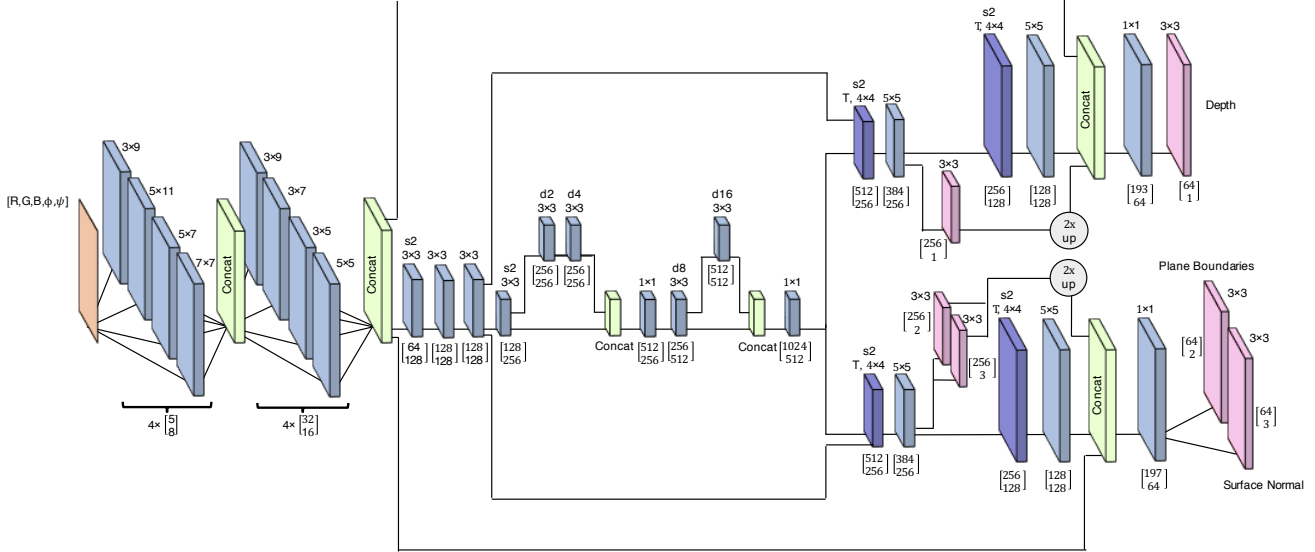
[R,G,B,$\phi$,$\psi$]

3×9
5×11
5×7
7×7
Concat
3×9
3×7
3×5
5×5
Concat

4× $\begin{bmatrix}5\\8\end{bmatrix}$
4× $\begin{bmatrix}32\\16\end{bmatrix}$

s2
3×3
3×3
3×3
$\begin{bmatrix}64\\128\end{bmatrix}$ $\begin{bmatrix}128\\128\end{bmatrix}$ $\begin{bmatrix}128\\128\end{bmatrix}$

s2
3×3
$\begin{bmatrix}128\\256\end{bmatrix}$

d2
3×3
d4
3×3
$\begin{bmatrix}256\\256\end{bmatrix}$ $\begin{bmatrix}256\\256\end{bmatrix}$

Concat
1×1
$\begin{bmatrix}512\\256\end{bmatrix}$
d8
3×3
$\begin{bmatrix}256\\512\end{bmatrix}$
d16
3×3
$\begin{bmatrix}512\\512\end{bmatrix}$
Concat
1×1
$\begin{bmatrix}1024\\512\end{bmatrix}$

s2
T, 4×4
5×5
$\begin{bmatrix}512\\256\end{bmatrix}$ $\begin{bmatrix}384\\256\end{bmatrix}$
3×3
$\begin{bmatrix}256\\1\end{bmatrix}$

s2
T, 4×4
5×5
Concat
1×1
3×3
Depth
$\begin{bmatrix}256\\128\end{bmatrix}$ $\begin{bmatrix}128\\128\end{bmatrix}$ $\begin{bmatrix}193\\64\end{bmatrix}$ $\begin{bmatrix}64\\1\end{bmatrix}$
2x
up

2x
up
3×3
$\begin{bmatrix}256\\2\end{bmatrix}$
3×3
$\begin{bmatrix}256\\3\end{bmatrix}$
s2
T, 4×4
5×5
Concat
1×1
Plane Boundaries
3×3
3×3
$\begin{bmatrix}64\\2\end{bmatrix}$
$\begin{bmatrix}64\\3\end{bmatrix}$

s2
T, 4×4
5×5
$\begin{bmatrix}512\\256\end{bmatrix}$ $\begin{bmatrix}384\\256\end{bmatrix}$
$\begin{bmatrix}256\\128\end{bmatrix}$ $\begin{bmatrix}128\\128\end{bmatrix}$ $\begin{bmatrix}197\\64\end{bmatrix}$
Surface Normal